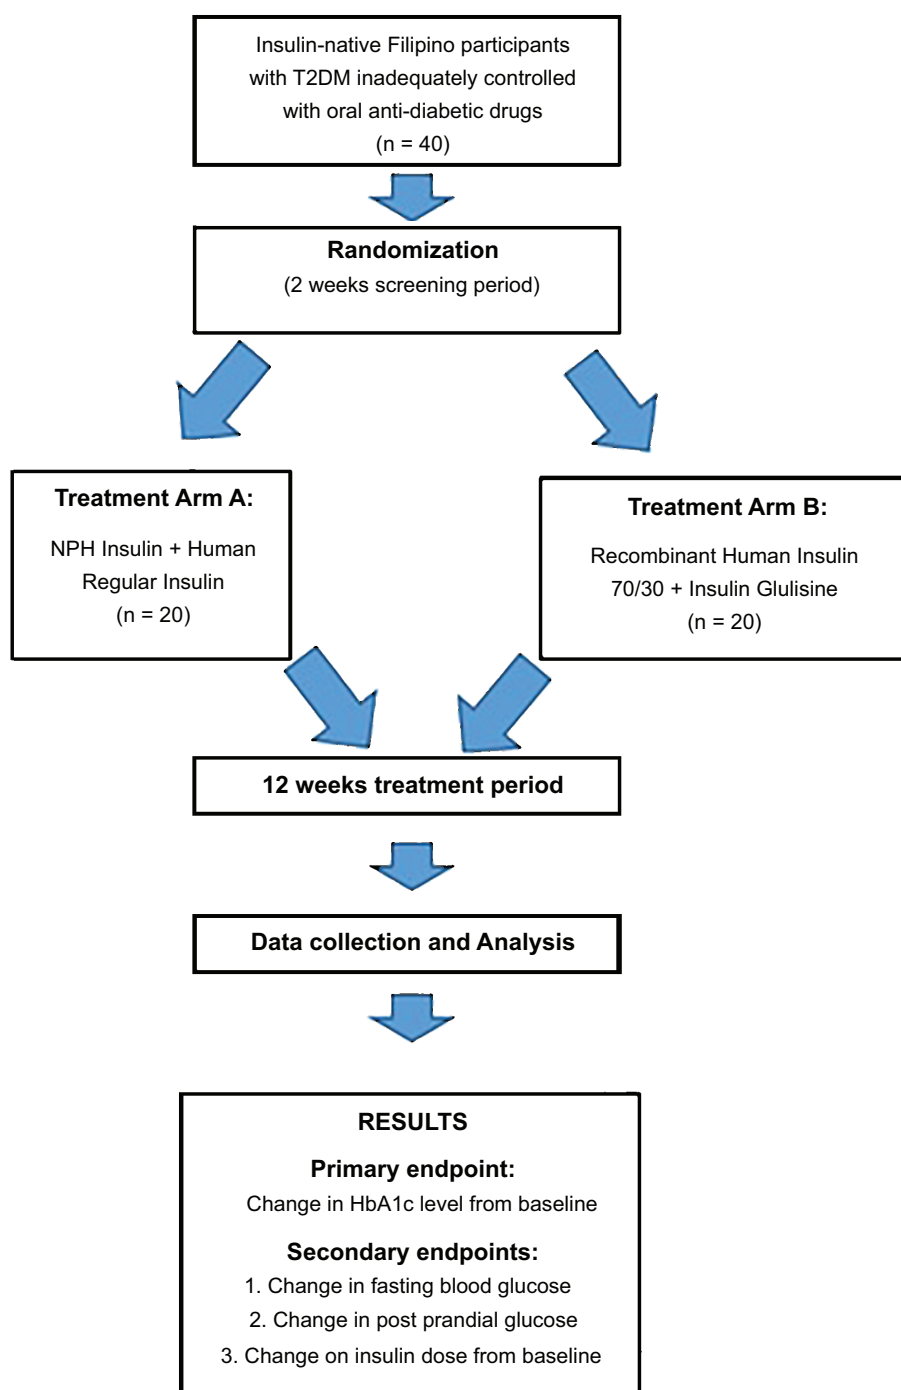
Insulin-native Filipino participants with T2DM inadequately controlled with oral anti-diabetic drugs
(n = 40)

**Randomization**
(2 weeks screening period)

**Treatment Arm A:**
NPH Insulin + Human Regular Insulin
(n = 20)

**Treatment Arm B:**
Recombinant Human Insulin 70/30 + Insulin Glulisine
(n = 20)

**12 weeks treatment period**

**Data collection and Analysis**

**RESULTS**
**Primary endpoint:**
Change in HbA1c level from baseline
**Secondary endpoints:**
1. Change in fasting blood glucose
2. Change in post prandial glucose
3. Change on insulin dose from baseline